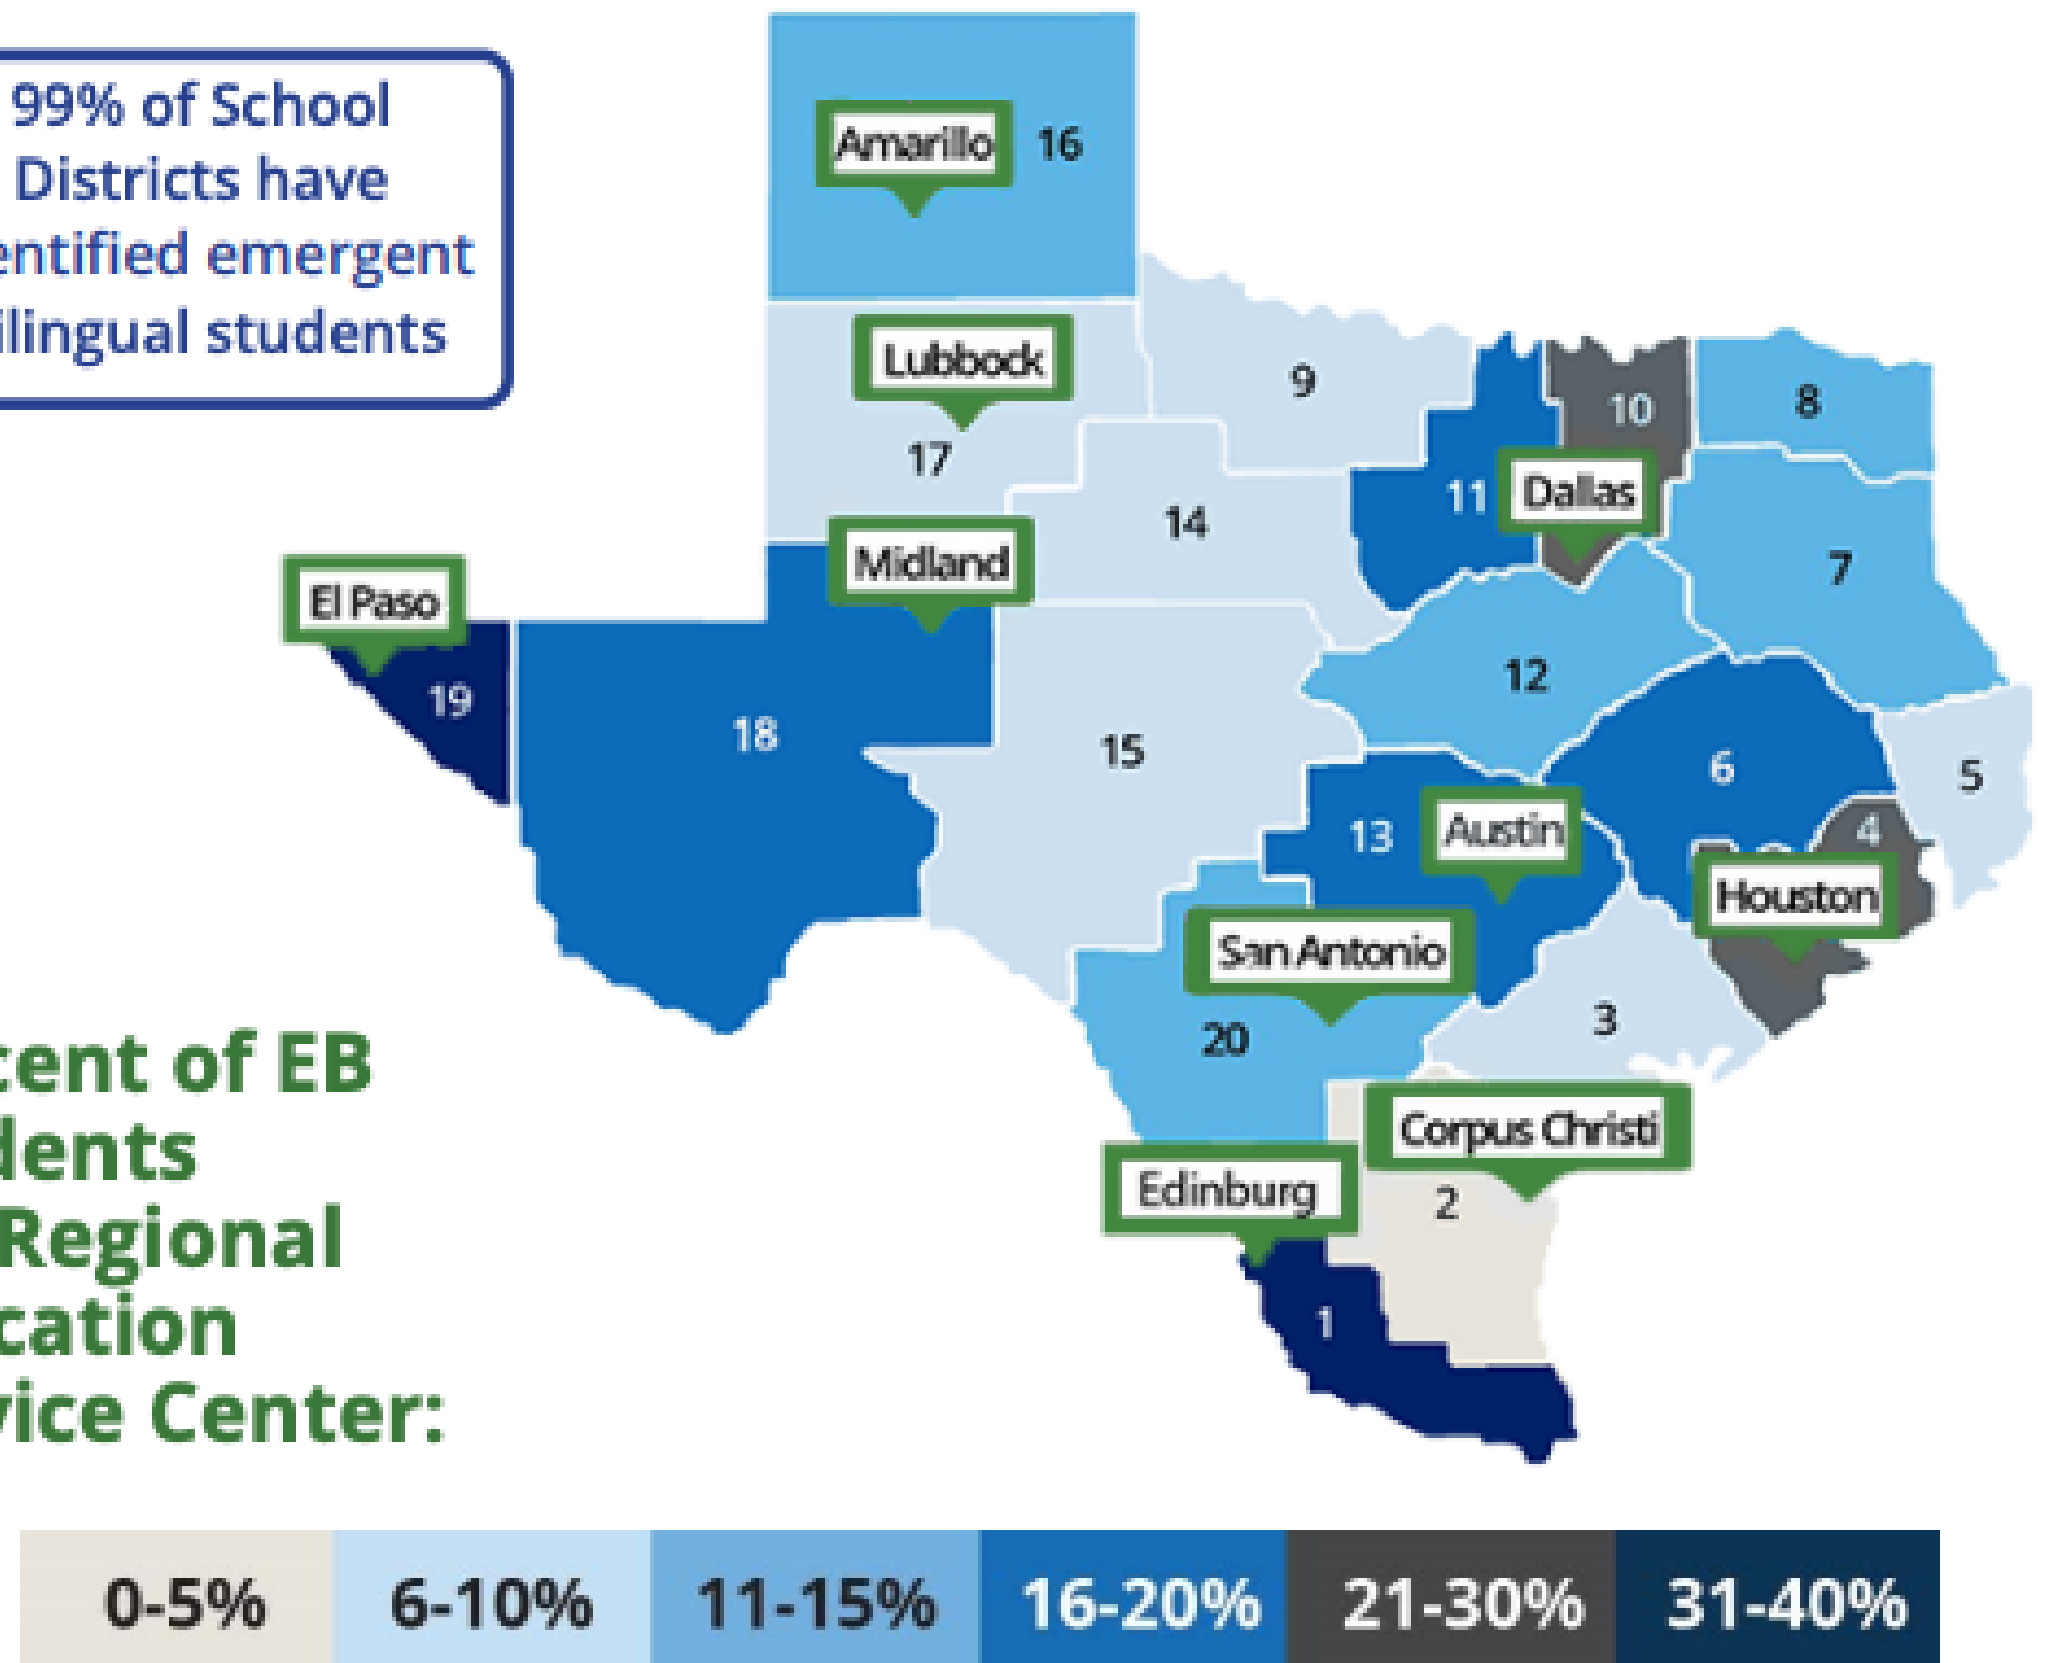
99% of School Districts have entified emergent ilingual students

cent of EB dents Regional cation vice Center:

Amarillo 16
Lubbock
17
9
10
8
14
11 Dallas
Midland
7
El Paso
12
19
18
15
6
5
13 Austin
4
Houston
San Antonio
20
3
Corpus Christi
Edinburg
2
1

| 0-5% | 6-10% | 11-15% | 16-20% | 21-30% | 31-40% |
|---|---|---|---|---|---|